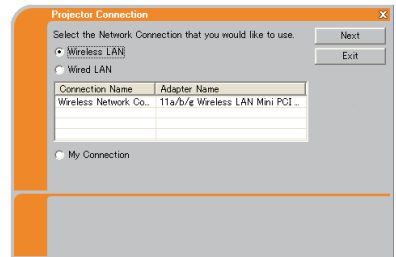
Projector Connection

Select the Network Connection that you would like to use.

Wireless LAN

Wired LAN

| Connection Name | Adapter Name |
|---|---|
| Wireless Network Co... | 11a/b/g Wireless LAN Mini PCI ... |
| | |
| | |
| | |

My Connection

Next

Exit